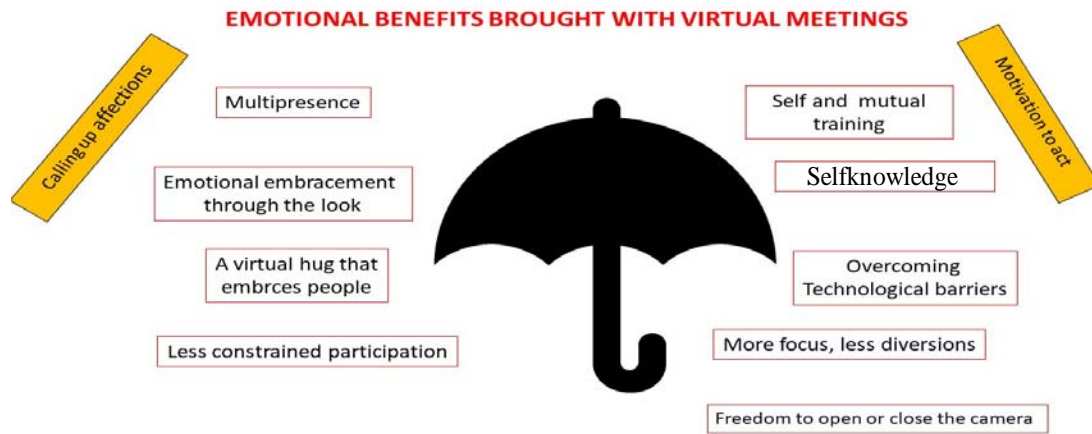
EMOTIONAL BENEFITS BROUGHT WITH VIRTUAL MEETINGS

Calling up affections

Multipresence

Emotional embracement through the look

A virtual hug that embrces people

Less constrained participation

Motivation to act

Self and mutual training

Selfknowledge

Overcoming Technological barriers

More focus, less diversions

Freedom to open or close the camera